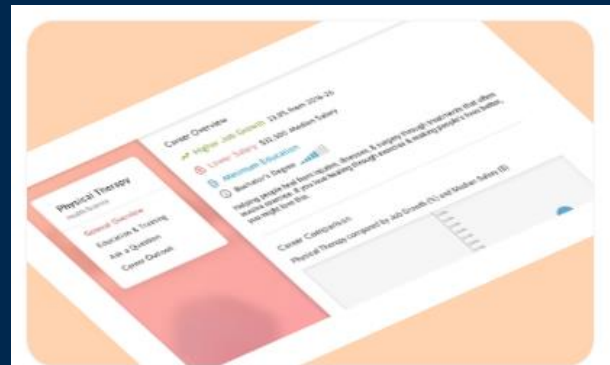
Physical Therapy
Health Science

General Overview
Education & Training
Ask a Question
Career Outlook

Career Overview
Higher Job Growth 23.8% from 2016-26
Lower Salary $32,500 Median Salary
Maximum Education
Bachelor's Degree

Helping people heal from injuries, diseases & surgery through treatments that often involve exercise. If you love healing through exercise & making people's lives better, you might love this.

Career Comparison
Physical Therapy compared by Job Growth (%) and Median Salary ($)